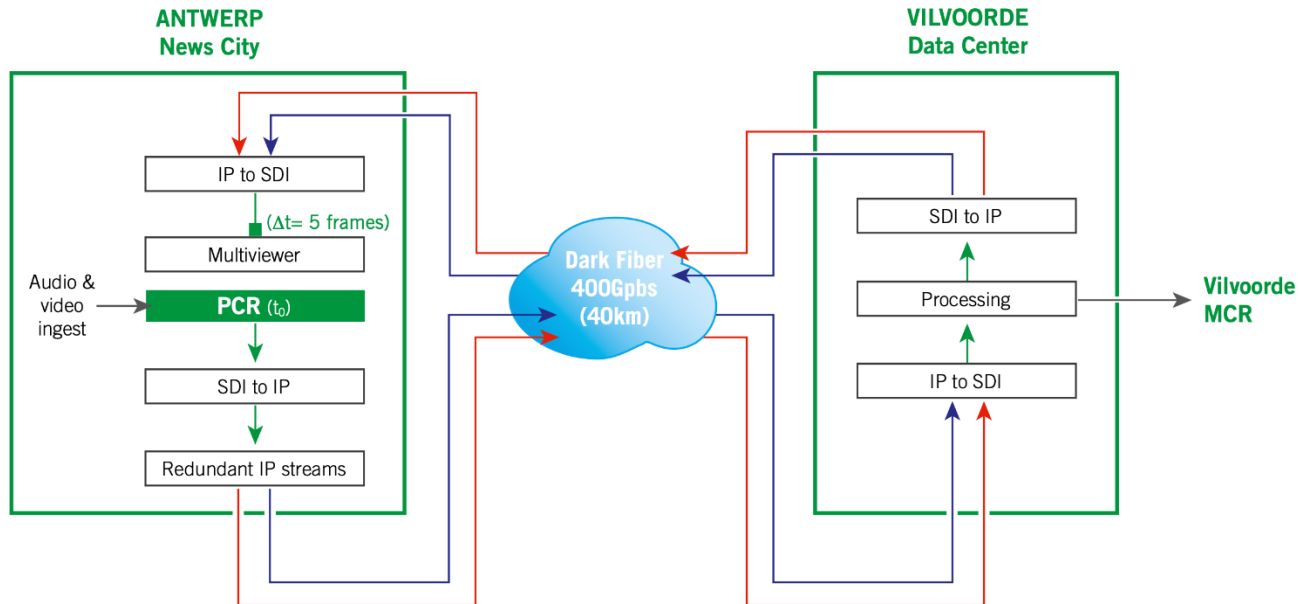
ANTWERP
News City

IP to SDI

($\Delta$t= 5 frames)

Multiviewer

Audio & video ingest

PCR ($t_0$)

SDI to IP

Redundant IP streams

Dark Fiber 400Gpbs (40km)

VILVOORDE
Data Center

SDI to IP

Processing

IP to SDI

Vilvoorde MCR